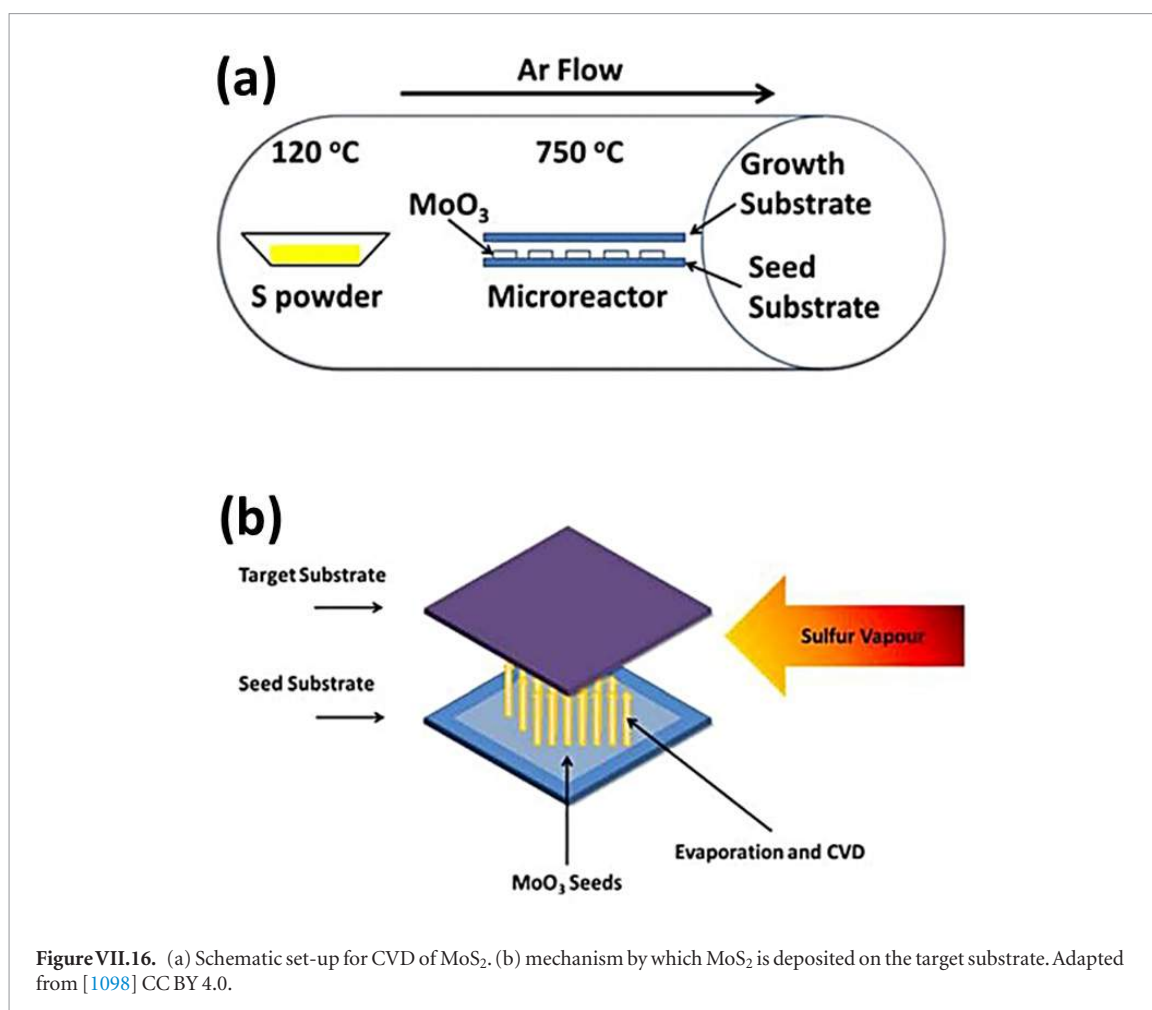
(a)

Ar Flow

120 °C

750 °C

Growth Substrate

$MoO_3$

Seed Substrate

S powder

Microreactor

(b)

Target Substrate

Sulfur Vapour

Seed Substrate

Evaporation and CVD

$MoO_3$ Seeds

**Figure VII.16.** (a) Schematic set-up for CVD of $MoS_2$. (b) mechanism by which $MoS_2$ is deposited on the target substrate. Adapted from [1098] CC BY 4.0.